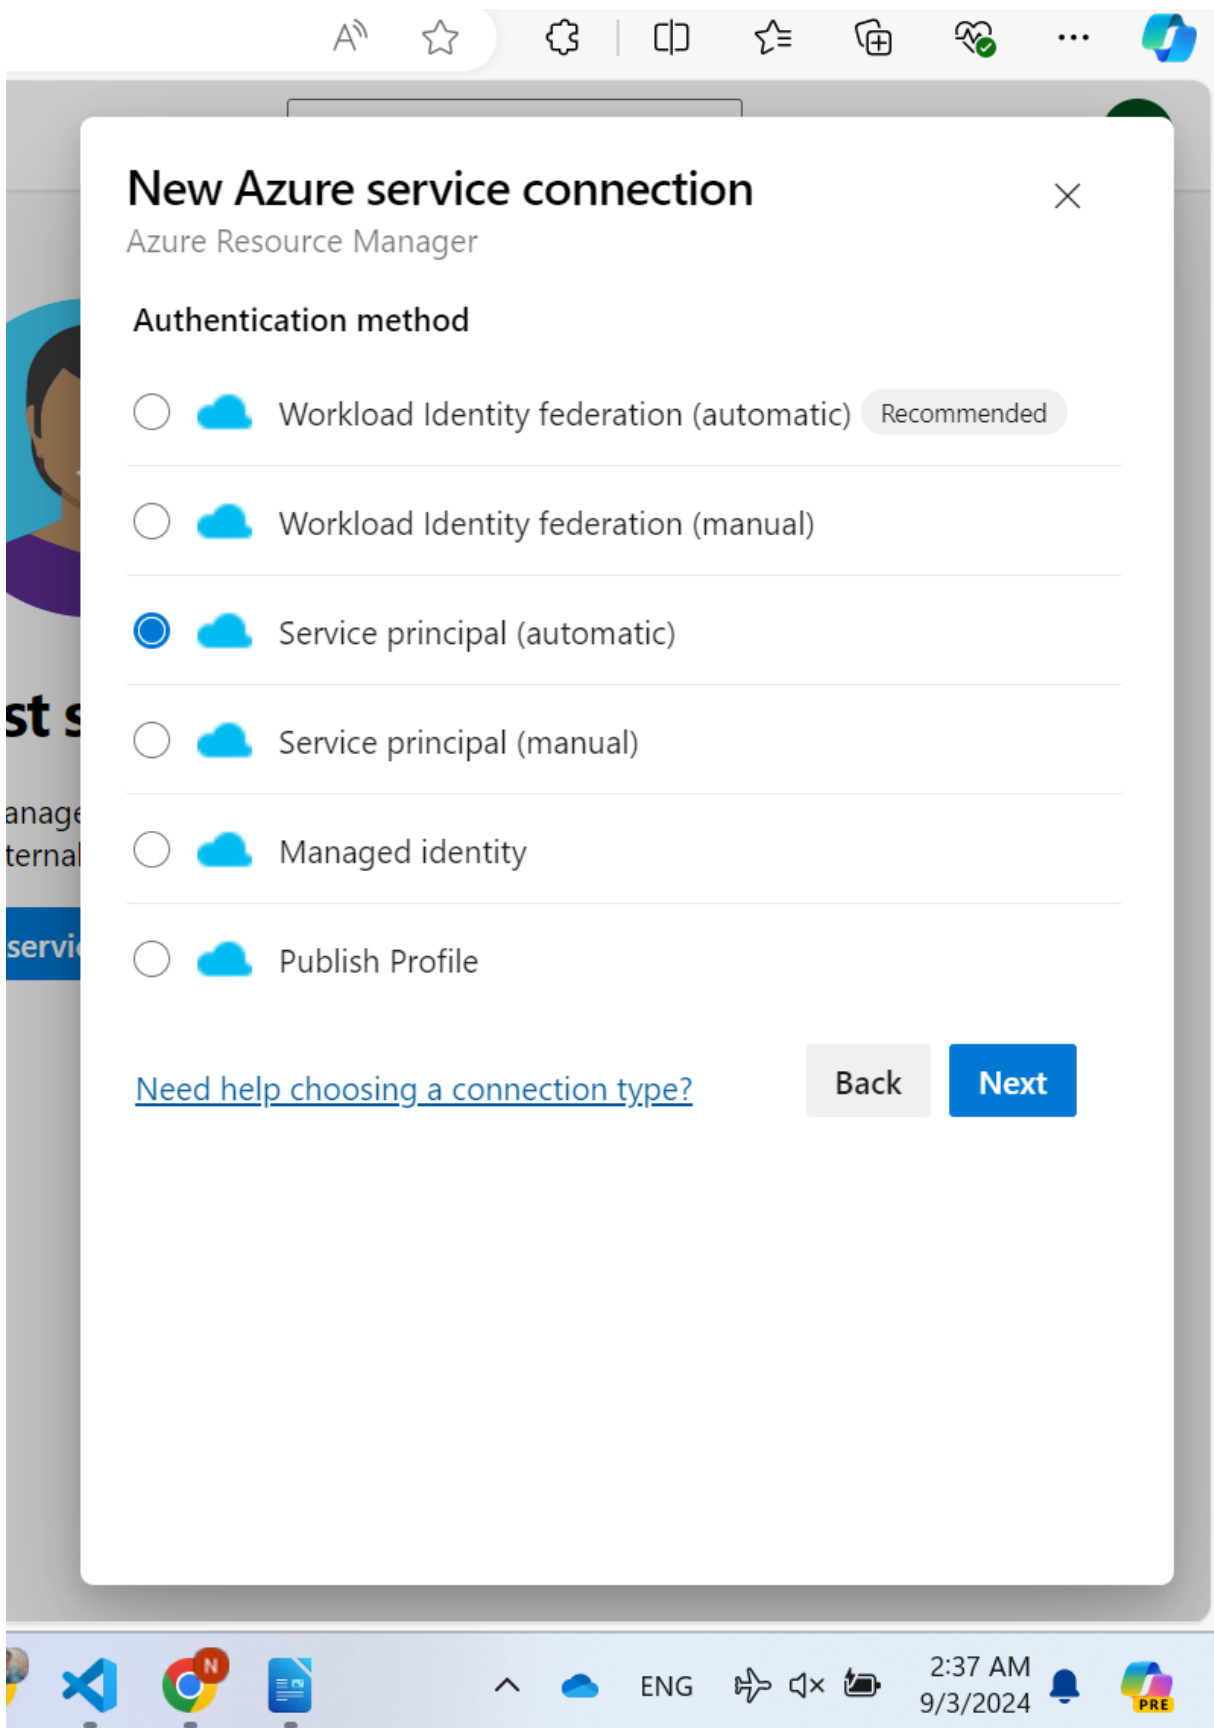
New Azure service connection
Azure Resource Manager

Authentication method

Workload Identity federation (automatic) Recommended

Workload Identity federation (manual)

Service principal (automatic)

Service principal (manual)

Managed identity

Publish Profile

Need help choosing a connection type?

Back Next

st s
anage
ternal
servi

PRE

ENG

2:37 AM
9/3/2024